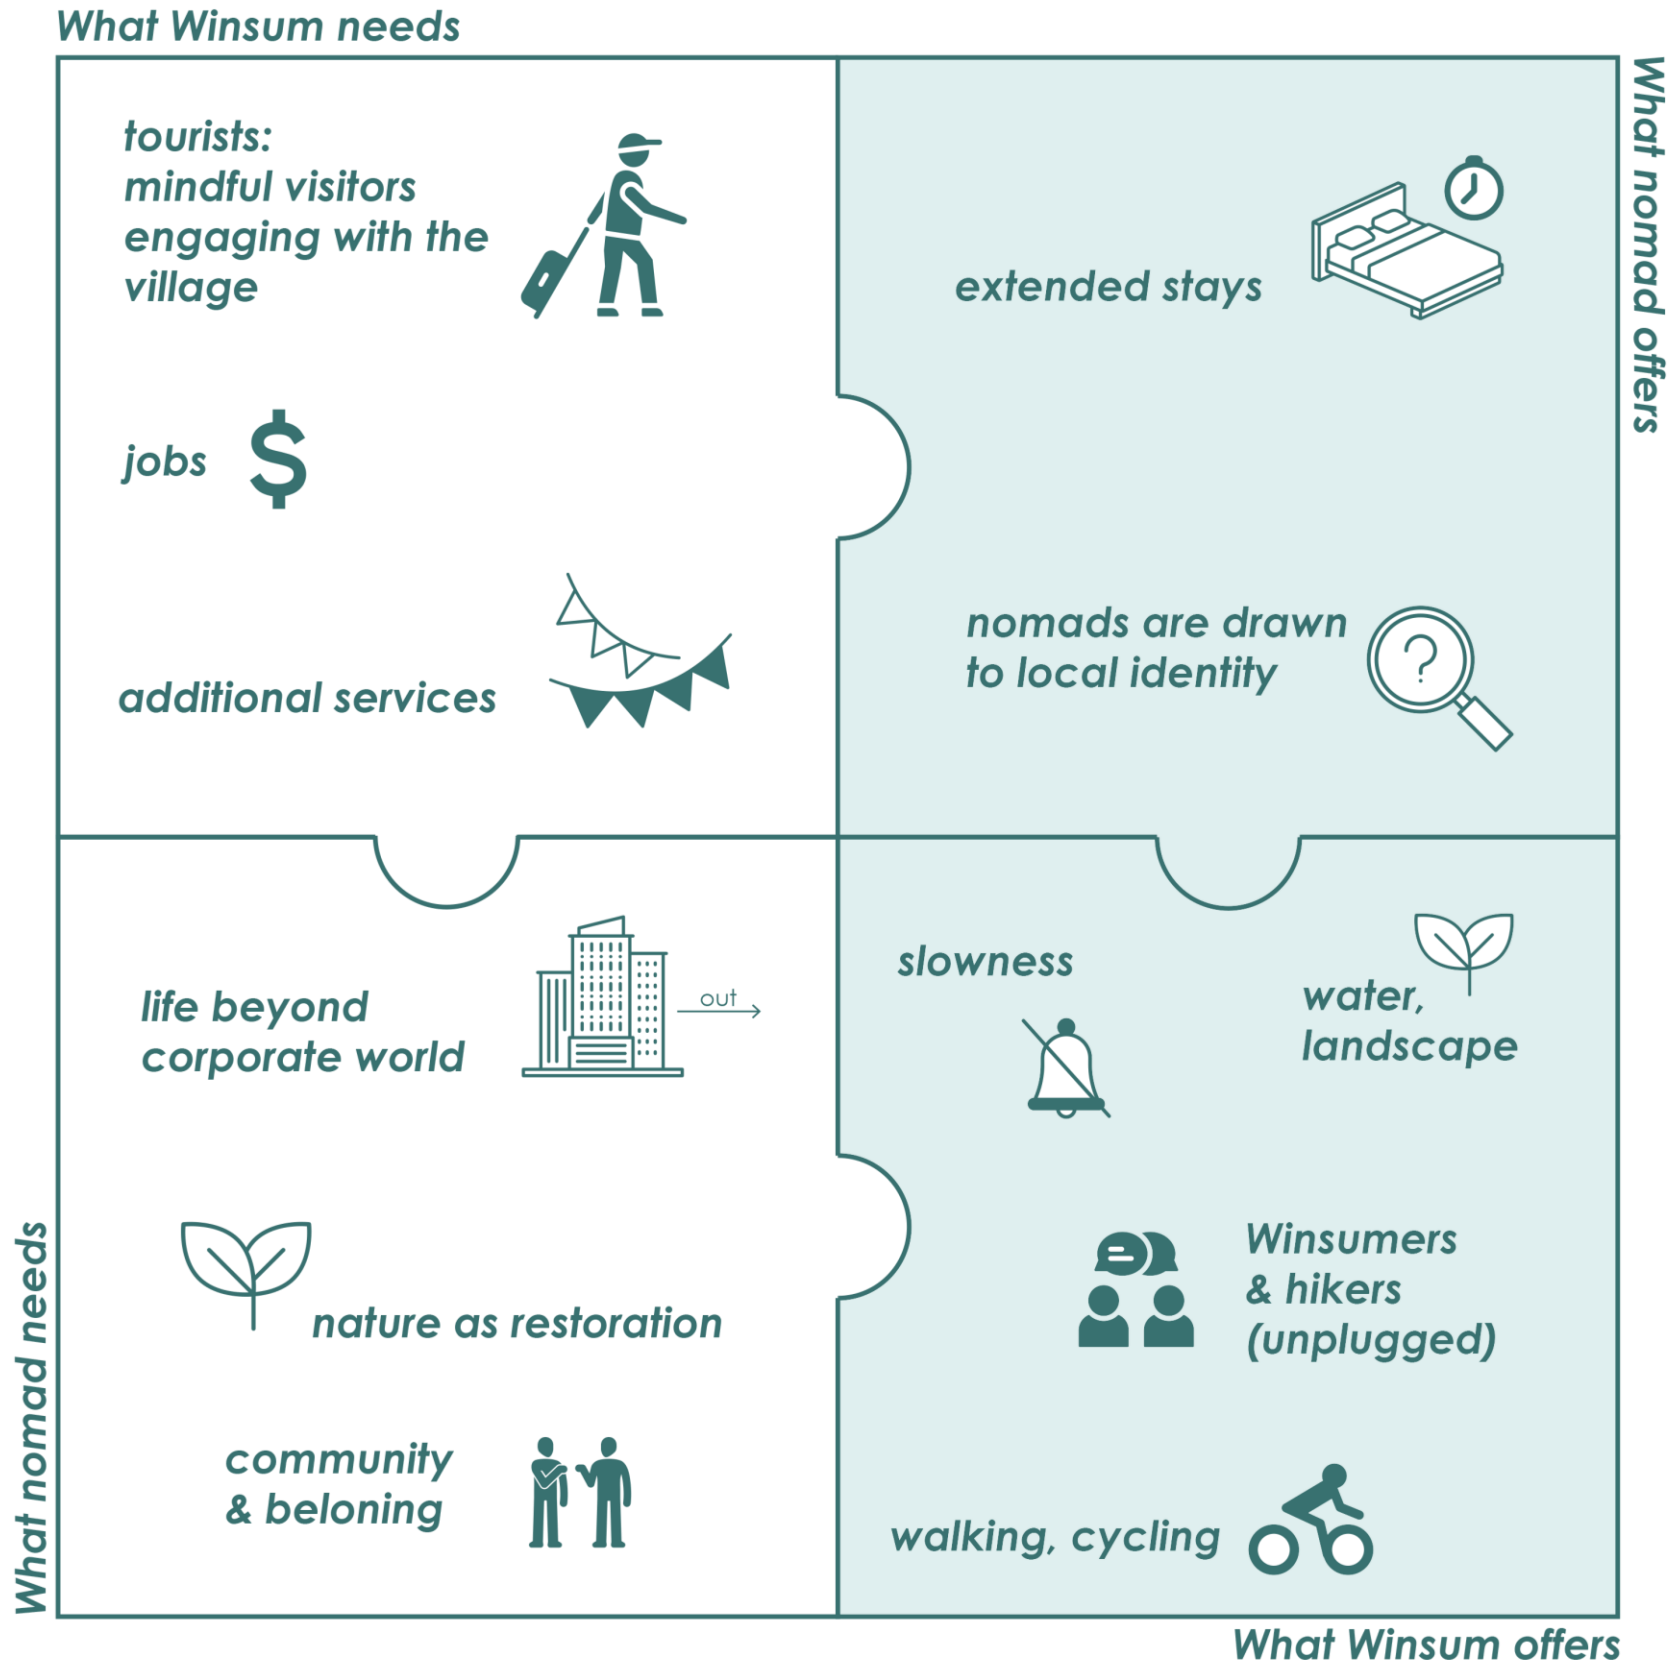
What Winsum needs

tourists: mindful visitors engaging with the village

jobs $

additional services

What nomad offers

extended stays

nomads are drawn to local identity

?

life beyond corporate world

out

nature as restoration

community & beloning

What nomad needs

slowness

water, landscape

Winsumers & hikers (unplugged)

walking, cycling

What Winsum offers